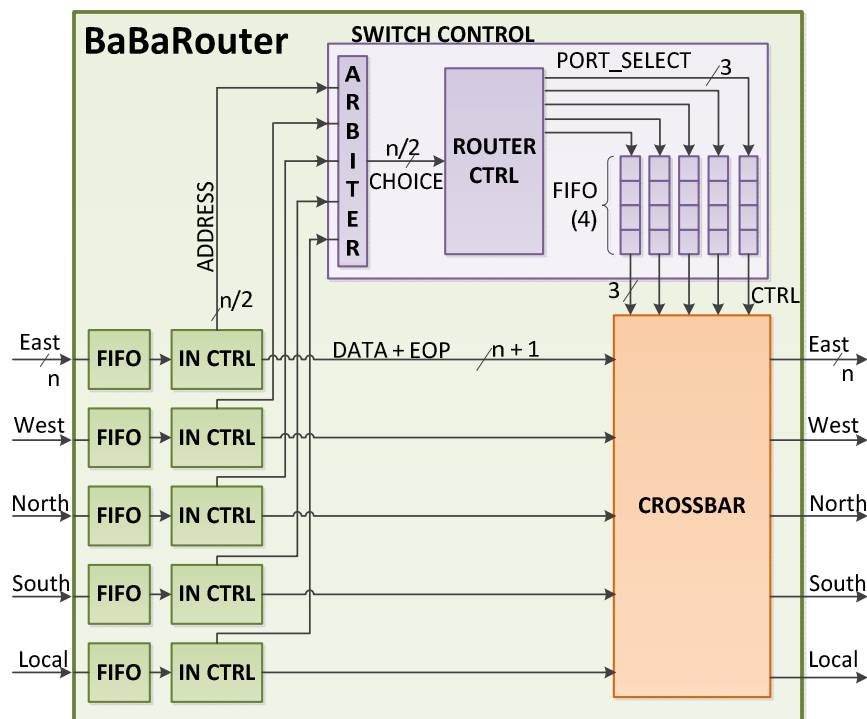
BaBaRouter

SWITCH CONTROL

A R B I T E R

n/2
CHOICE

ROUTER CTRL

PORT_SELECT
3

FIFO
(4)

ADDRESS

n/2

3

CTRL

East
n

FIFO

IN CTRL

DATA + EOP

n + 1

East
n

West

FIFO

IN CTRL

West

North

FIFO

IN CTRL

CROSSBAR

North

South

FIFO

IN CTRL

South

Local

FIFO

IN CTRL

Local